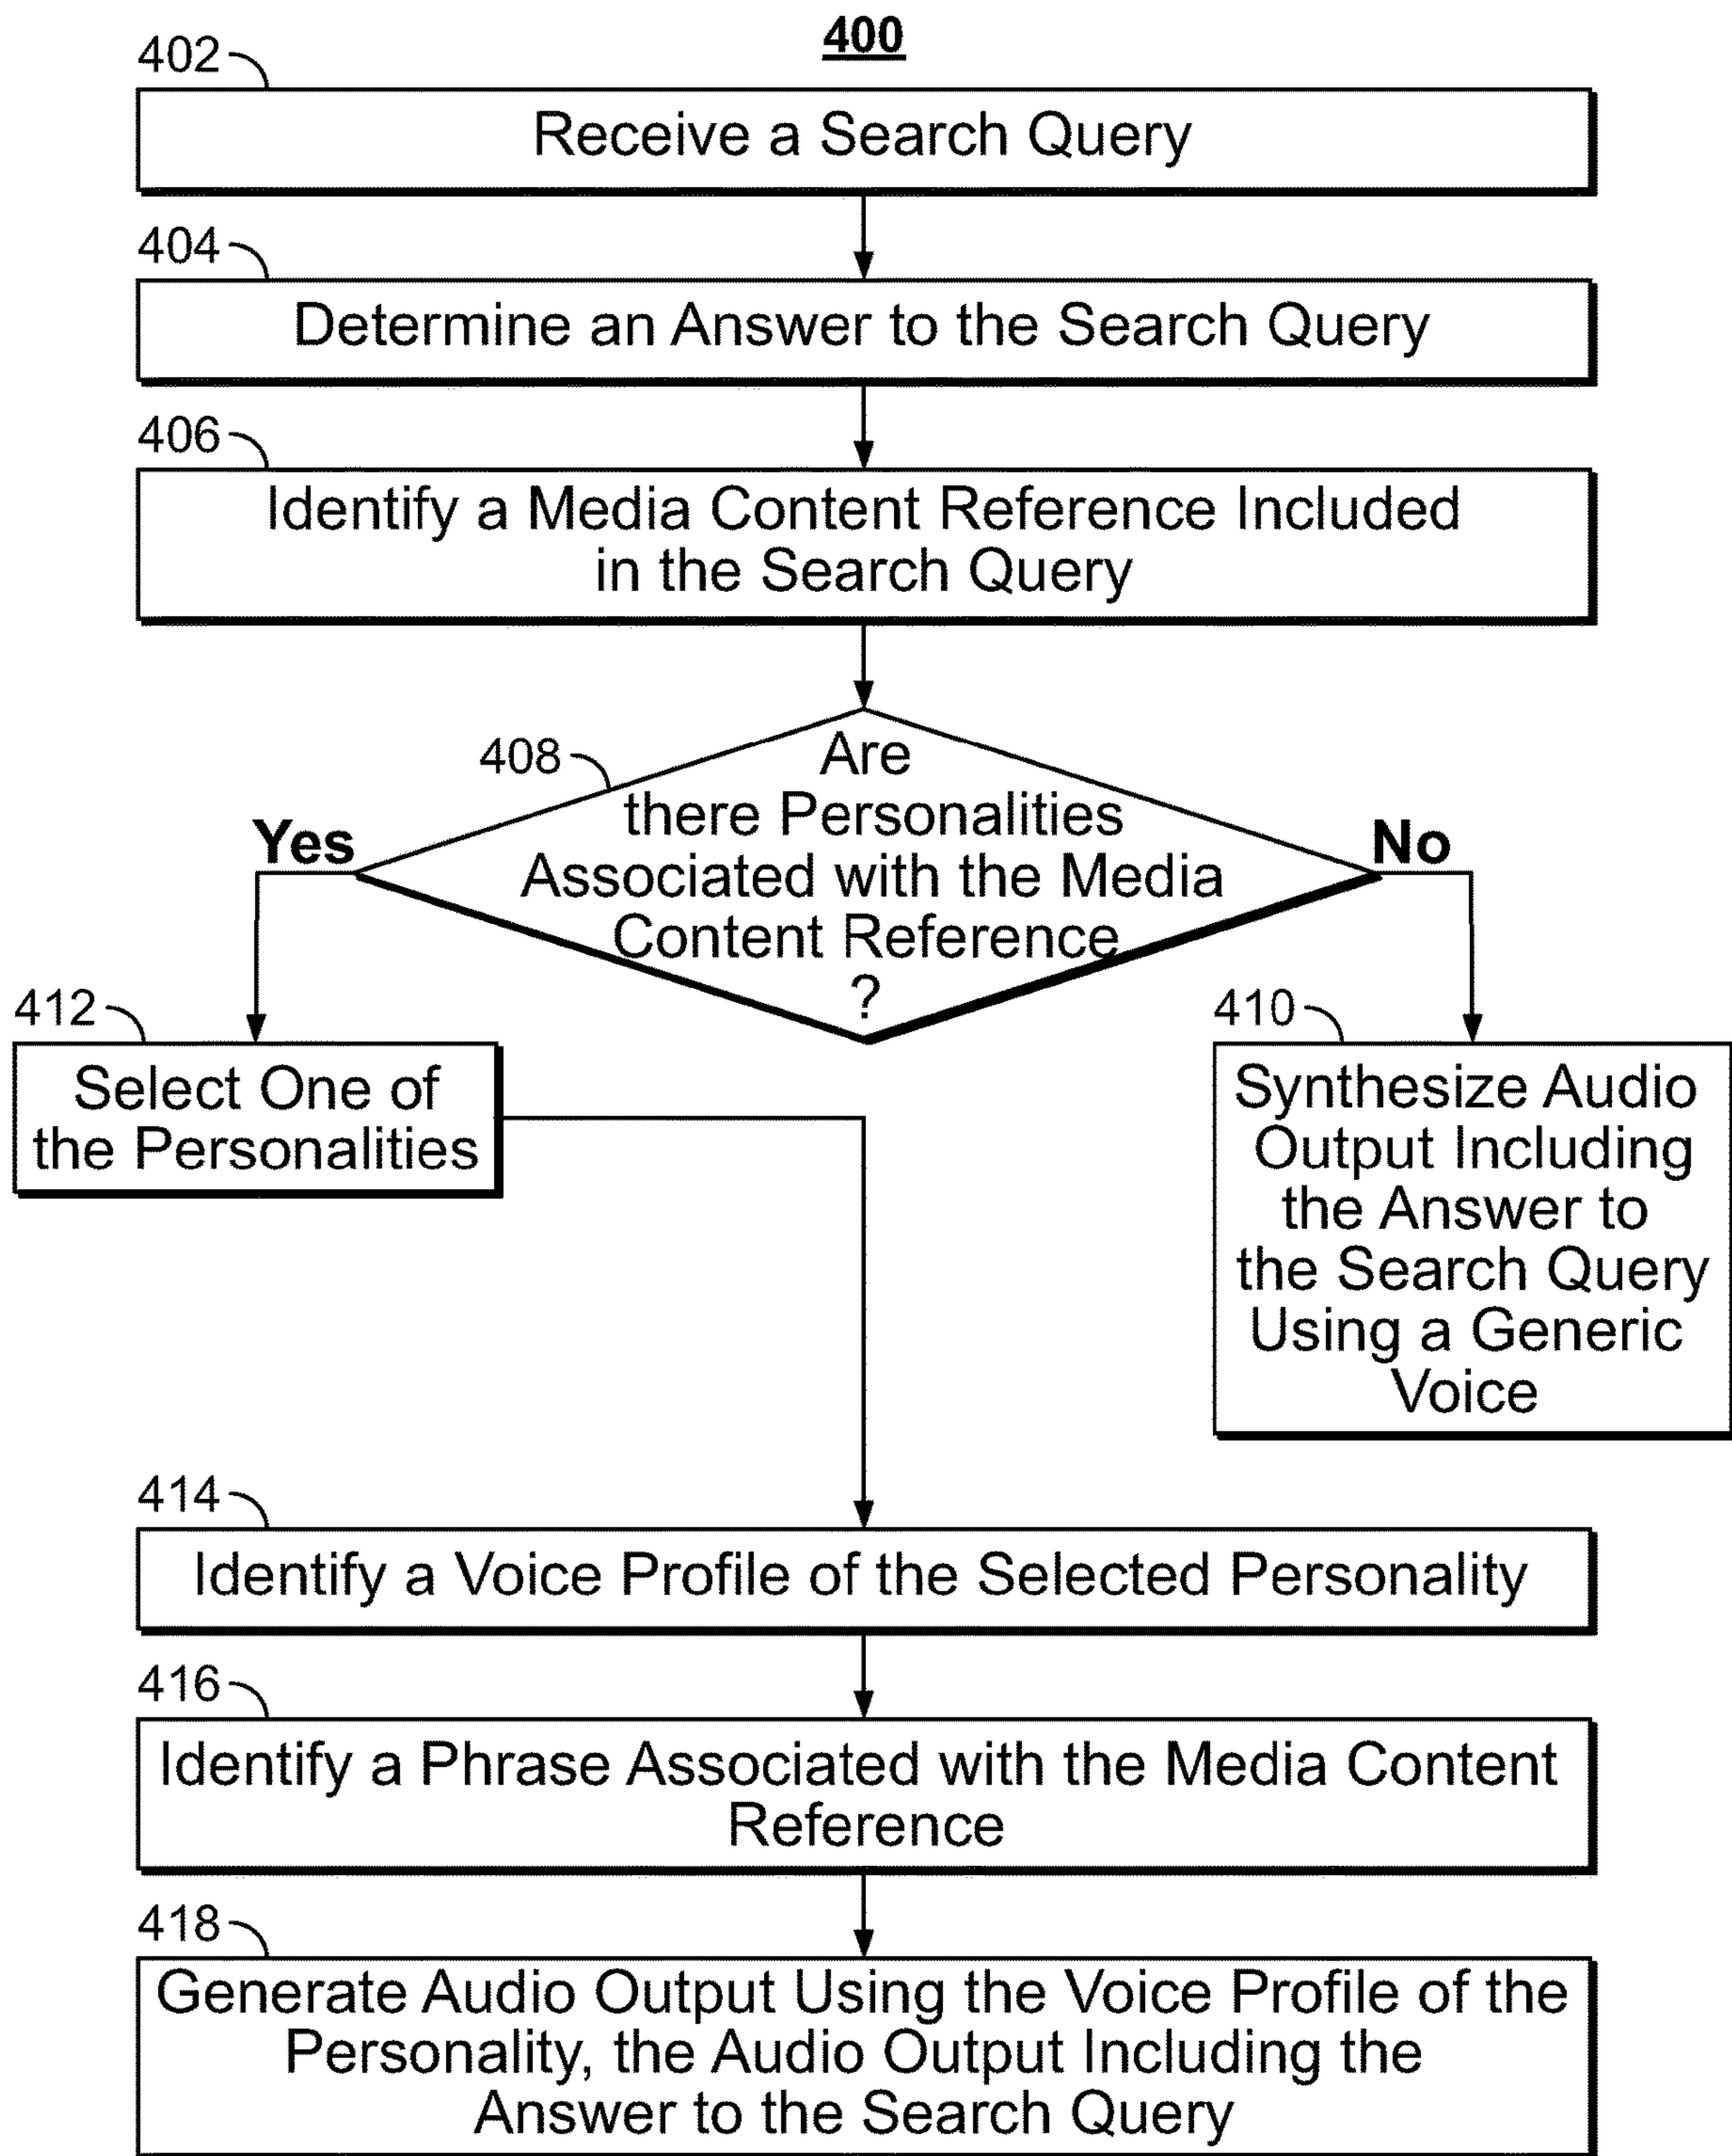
400

402

Receive a Search Query

404

Determine an Answer to the Search Query

406

Identify a Media Content Reference Included in the Search Query

408

Are there Personalities Associated with the Media Content Reference ?

Yes

No

412

Select One of the Personalities

410

Synthesize Audio Output Including the Answer to the Search Query Using a Generic Voice

414

Identify a Voice Profile of the Selected Personality

416

Identify a Phrase Associated with the Media Content Reference

418

Generate Audio Output Using the Voice Profile of the Personality, the Audio Output Including the Answer to the Search Query